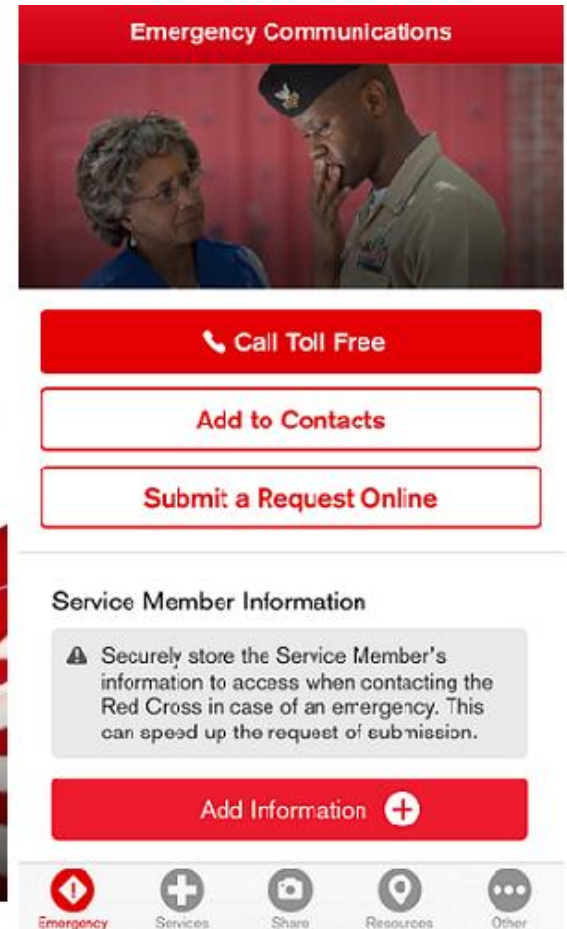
Emergency Communications

Call Toll Free

Add to Contacts

Submit a Request Online

Service Member Information

Securely store the Service Member's information to access when contacting the Red Cross in case of an emergency. This can speed up the request of submission.

Add Information

Emergency
Services
Share
Resources
Other